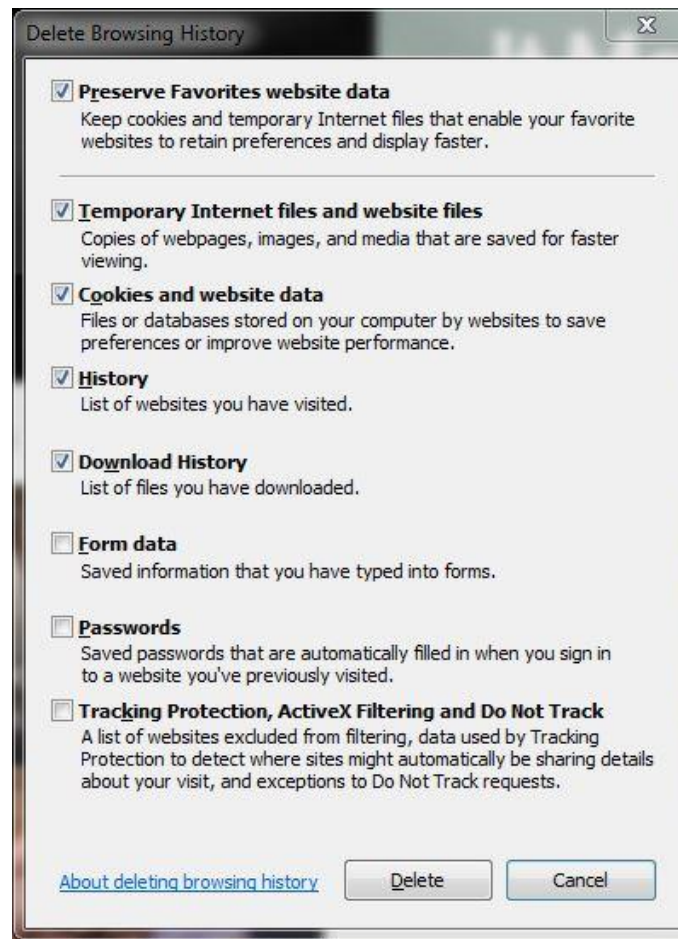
Delete Browsing History

Preserve Favorites website data
Keep cookies and temporary Internet files that enable your favorite websites to retain preferences and display faster.

Temporary Internet files and website files
Copies of webpages, images, and media that are saved for faster viewing.

Cookies and website data
Files or databases stored on your computer by websites to save preferences or improve website performance.

History
List of websites you have visited.

Download History
List of files you have downloaded.

Form data
Saved information that you have typed into forms.

Passwords
Saved passwords that are automatically filled in when you sign in to a website you've previously visited.

Tracking Protection, ActiveX Filtering and Do Not Track
A list of websites excluded from filtering, data used by Tracking Protection to detect where sites might automatically be sharing details about your visit, and exceptions to Do Not Track requests.

About deleting browsing history

Delete

Cancel